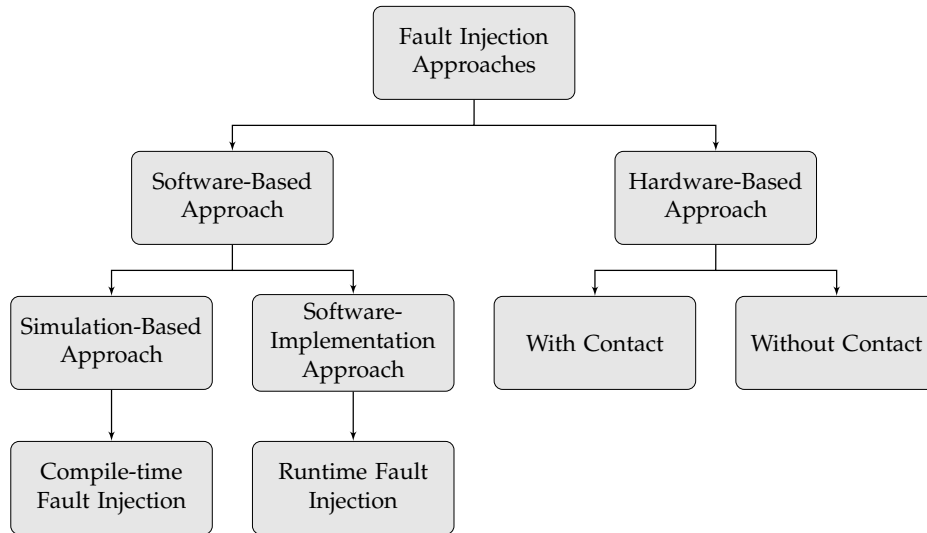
Fault Injection Approaches

Software-Based Approach

Hardware-Based Approach

Simulation-Based Approach

Software-Implementation Approach

With Contact

Without Contact

Compile-time Fault Injection

Runtime Fault Injection